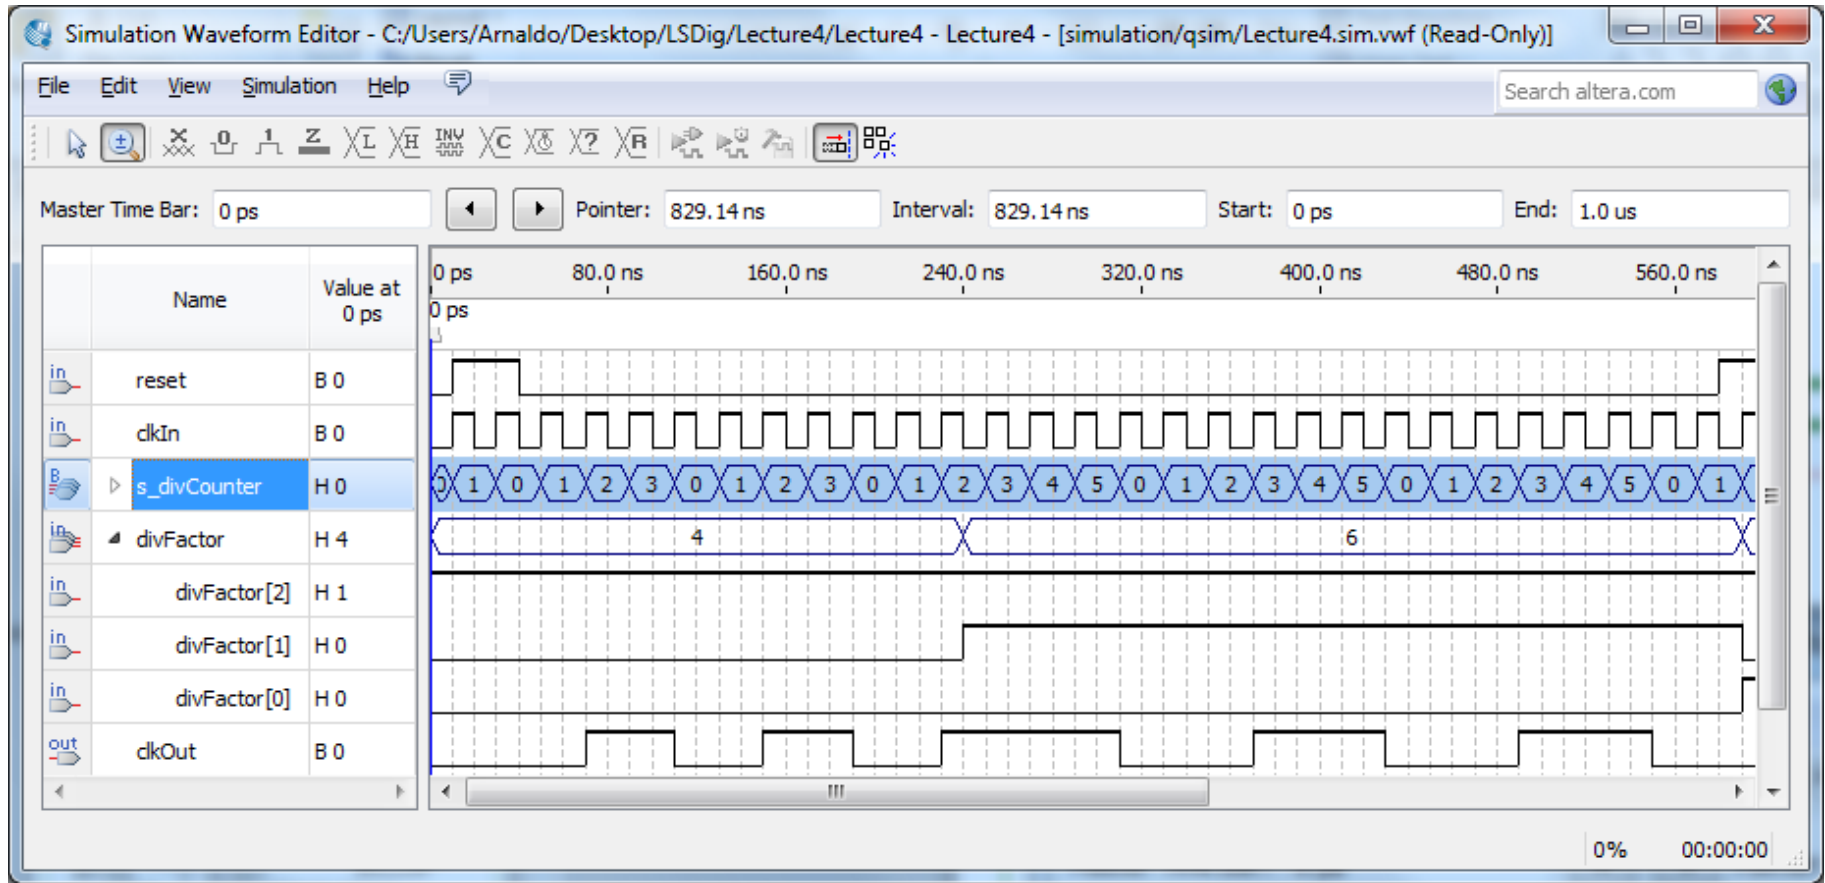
Simulation Waveform Editor - C:/Users/Arnaldo/Desktop/LSDig/Lecture4/Lecture4 - Lecture4 - [simulation/qsim/Lecture4.sim.vwf (Read-Only)]

File Edit View Simulation Help

Search altera.com

Master Time Bar: 0 ps

Pointer: 829.14 ns Interval: 829.14 ns Start: 0 ps End: 1.0 us

| | Name | Value at 0 ps |
|---|---|---|
| in | reset | B 0 |
| in | clkIn | B 0 |
| B | s_divCounter | H 0 |
| in | divFactor | H 4 |
| in | divFactor[2] | H 1 |
| in | divFactor[1] | H 0 |
| in | divFactor[0] | H 0 |
| out | clkOut | B 0 |

0 ps 80.0 ns 160.0 ns 240.0 ns 320.0 ns 400.0 ns 480.0 ns 560.0 ns

0 ps

0 1 0 1 2 3 0 1 2 3 0 1 2 3 4 5 0 1 2 3 4 5 0 1 2 3 4 5 0 1

4 6

0% 00:00:00